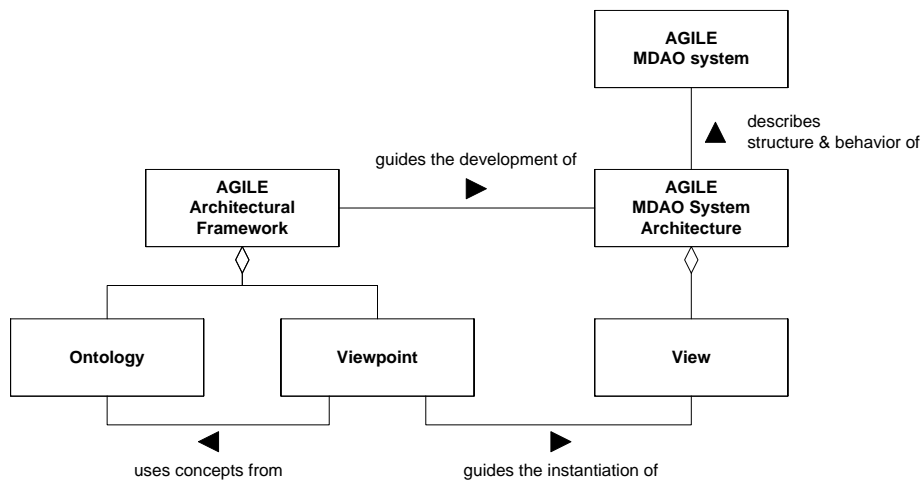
AGILE
MDAO system

describes
structure & behavior of

guides the development of

AGILE
Architectural
Framework

AGILE
MDAO System
Architecture

Ontology

Viewpoint

View

uses concepts from

guides the instantiation of